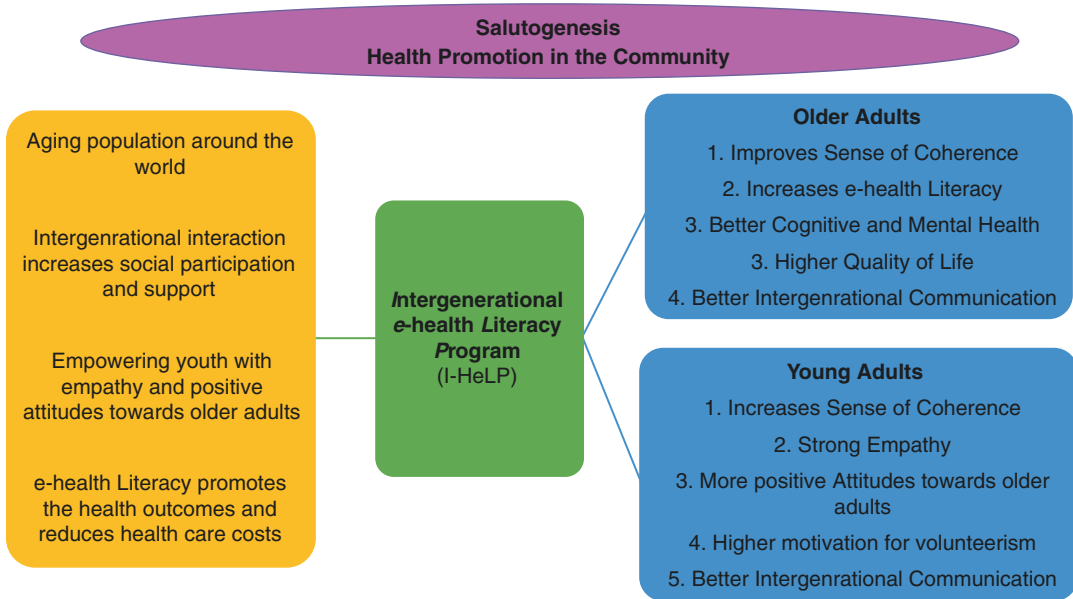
Salutogenesis
Health Promotion in the Community

Aging population around the world

Intergenrational interaction increases social participation and support

Empowering youth with empathy and positive attitudes towards older adults

e-health Literacy promotes the health outcomes and reduces health care costs

Intergenerational e-health Literacy Program (I-HeLP)

Older Adults
1. Improves Sense of Coherence
2. Increases e-health Literacy
3. Better Cognitive and Mental Health
3. Higher Quality of Life
4. Better Intergenrational Communication

Young Adults
1. Increases Sense of Coherence
2. Strong Empathy
3. More positive Attitudes towards older adults
4. Higher motivation for volunteerism
5. Better Intergenrational Communication